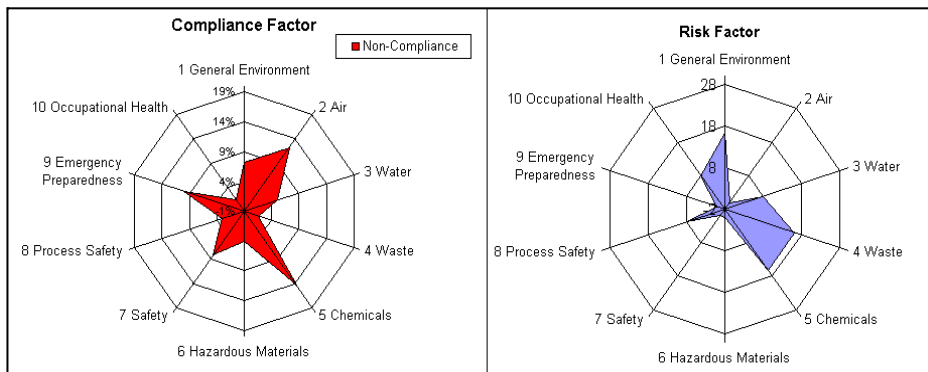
Compliance Factor

Non-Compliance

1 General Environment

19%

14%

9%

4%

-1%

2 Air

3 Water

4 Waste

5 Chemicals

6 Hazardous Materials

7 Safety

8 Process Safety

9 Emergency Preparedness

10 Occupational Health

Risk Factor

1 General Environment

28

18

8

-2

2 Air

3 Water

4 Waste

5 Chemicals

6 Hazardous Materials

7 Safety

8 Process Safety

9 Emergency Preparedness

10 Occupational Health